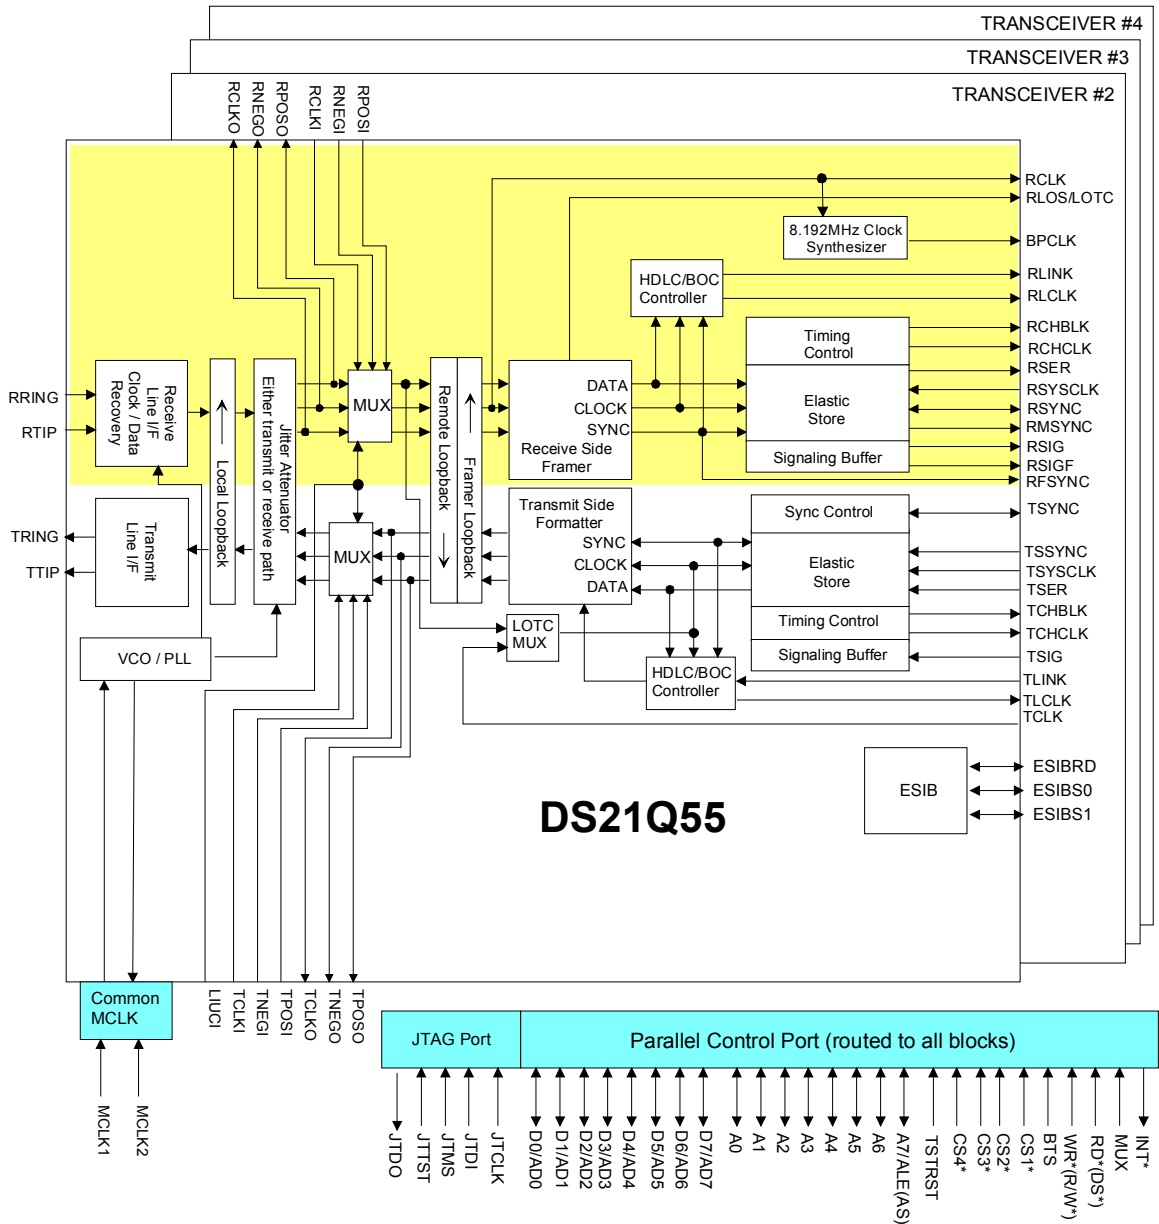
TRANSCEIVER #4
TRANSCEIVER #3
TRANSCEIVER #2

RCLKO
RNEGO
RPOSO
RCLKI
RNEGI
RPOSI

RCLK
RLOS/LOTC
8.192MHz Clock Synthesizer
BPCLK
HDLC/BOC Controller
RLINK
RLCLK
Timing Control
RCHBLK
RCHCLK
RSER
RSYSCLK
RSYNC
RMSYNC
RSIG
RSIGF
RFSYNC
Elastic Store
Signaling Buffer

RRING
RTIP
Receive Line I/F Clock / Data Recovery
Local Loopback
Jitter Attenuator Either transmit or receive path
MUX
Remote Loopback
Framer Loopback
DATA
CLOCK
SYNC
Receive Side Framer

TRING
TTIP
Transmit Line I/F
MUX
Transmit Side Formatter
SYNC
CLOCK
DATA
Sync Control
TSYNC
Elastic Store
TSSYNC
TSYSCLK
TSER
Timing Control
TCHBLK
TCHCLK
Signaling Buffer
TSIG
LOTC MUX
HDLC/BOC Controller
TLINK
TLCLK
TCLK
VCO / PLL

ESIB
ESIBRD
ESIBS0
ESIBS1

DS21Q55

Common MCLK
MCLK1
MCLK2
LIUCI
TCLKI
TNEGI
TPOSI
TCLKO
TNEGO
TPOSO

JTAG Port
Parallel Control Port (routed to all blocks)
JTDO
JTTST
JTMS
JTDI
JTCLK
D0/AD0
D1/AD1
D2/AD2
D3/AD3
D4/AD4
D5/AD5
D6/AD6
D7/AD7
A0
A1
A2
A3
A4
A5
A6
A7/ALE(AS)
TSTRST
CS4*
CS3*
CS2*
CS1*
BTS
WR*(R/W*)
RD*(DS*)
MUX
INT*